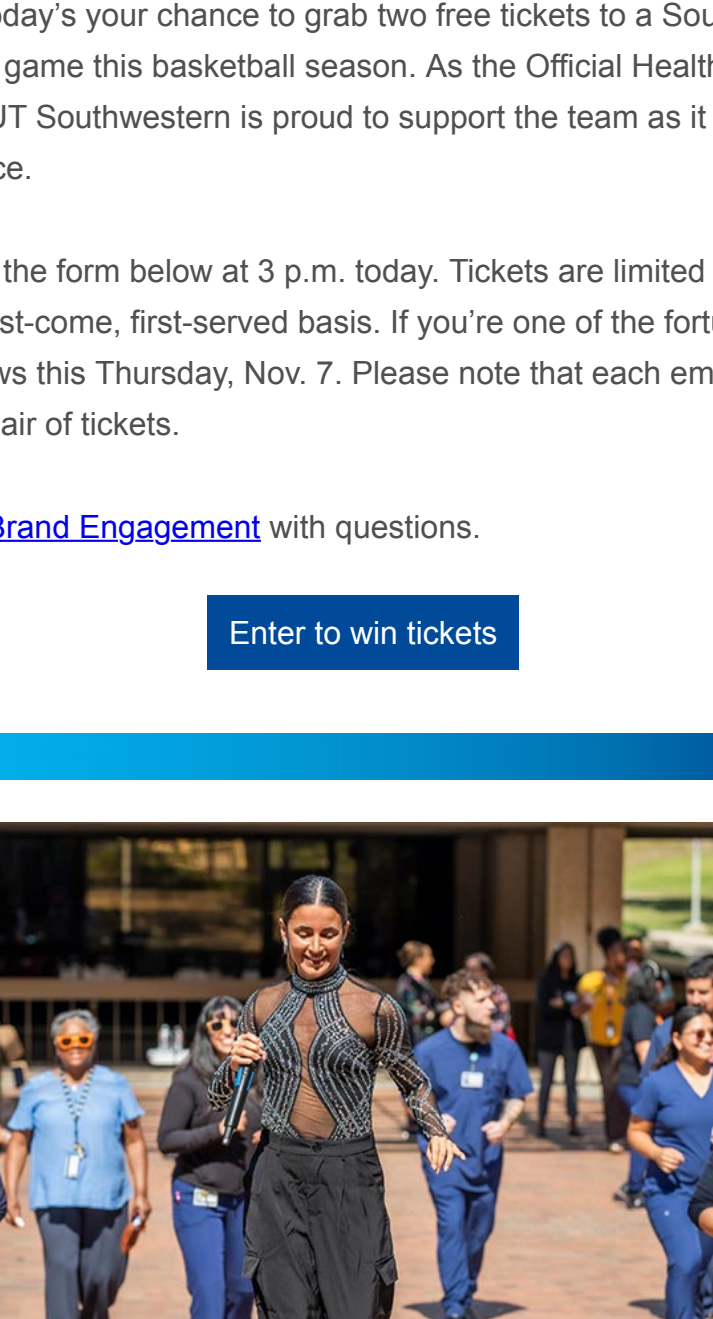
oday's your chance to grab two free tickets to a Sou game this basketball season. As the Official Health JT Southwestern is proud to support the team as it ce.

the form below at 3 p.m. today. Tickets are limited st-come, first-served basis. If you're one of the fortu ws this Thursday, Nov. 7. Please note that each em air of tickets.

Brand Engagement with questions.

Enter to win tickets